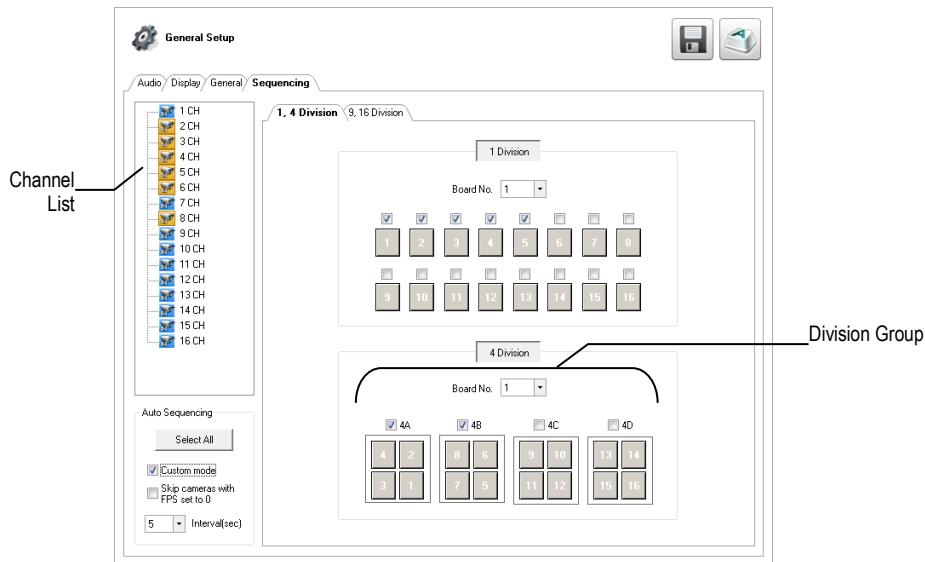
General Setup

Audio Display General Sequencing

1 CH
2 CH
3 CH
4 CH
5 CH
6 CH
7 CH
8 CH
9 CH
10 CH
11 CH
12 CH
13 CH
14 CH
15 CH
16 CH

Channel List

1, 4 Division 9, 16 Division

1 Division

Board No. 1

1 2 3 4 5 6 7 8
9 10 11 12 13 14 15 16

Division Group

4 Division

Board No. 1

4A 4B 4C 4D

4 2 3 1
8 6 7 5
9 10 11 12
13 14 15 16

Auto Sequencing

Select All

Custom mode

Skip cameras with FPS set to 0

5 Interval(sec)